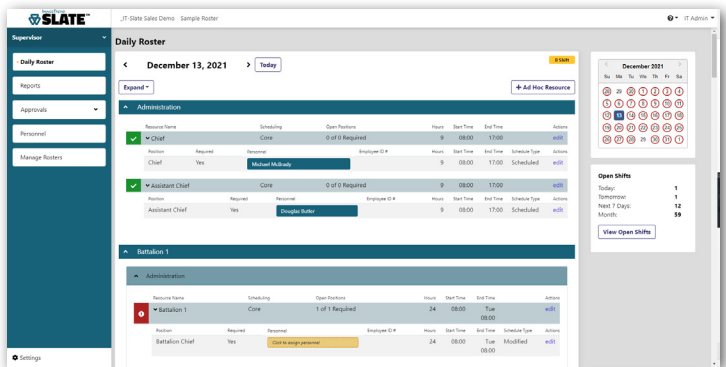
InstaPeople SLATE™

_IT-Slate Sales Demo Sample Roster

IT Admin

Supervisor

Daily Roster

Reports

Approvals

Personnel

Manage Rosters

Settings

Daily Roster

December 13, 2021

Today

B Shift

Expand

+ Ad Hoc Resource

Administration

| Resource Name | Scheduling | Open Positions | Hours | Start Time | End Time | Actions |
|---|---|---|---|---|---|---|
| Chief | Core | 0 of 0 Required | 9 | 08:00 | 17:00 | edit |

| Position | Required | Personnel | Employee ID # | Hours | Start Time | End Time | Schedule Type | Actions |
|---|---|---|---|---|---|---|---|---|
| Chief | Yes | Michael McBrady | | 9 | 08:00 | 17:00 | Scheduled | edit |

| Resource Name | Scheduling | Open Positions | Hours | Start Time | End Time | Actions |
|---|---|---|---|---|---|---|
| Assistant Chief | Core | 0 of 0 Required | 9 | 08:00 | 17:00 | edit |

| Position | Required | Personnel | Employee ID # | Hours | Start Time | End Time | Schedule Type | Actions |
|---|---|---|---|---|---|---|---|---|
| Assistant Chief | Yes | Douglas Butler | | 9 | 08:00 | 17:00 | Scheduled | edit |

Battalion 1

Administration

| Resource Name | Scheduling | Open Positions | Hours | Start Time | End Time | Actions |
|---|---|---|---|---|---|---|
| Battalion 1 | Core | 1 of 1 Required | 24 | 08:00 | Tue 08:00 | edit |

| Position | Required | Personnel | Employee ID # | Hours | Start Time | End Time | Schedule Type | Actions |
|---|---|---|---|---|---|---|---|---|
| Battalion Chief | Yes | Click to assign personnel | | 24 | 08:00 | Tue 08:00 | Modified | edit |

December 2021

| Su | Mo | Tu | We | Th | Fr | Sa |
|---|---|---|---|---|---|---|
| 28 | 29 | 30 | 1 | 2 | 3 | 4 |
| 5 | 6 | 7 | 8 | 9 | 10 | 11 |
| 12 | 13 | 14 | 15 | 16 | 17 | 18 |
| 19 | 20 | 21 | 22 | 23 | 24 | 25 |
| 26 | 27 | 28 | 29 | 30 | 31 | 1 |

Open Shifts

Today: 1
Tomorrow: 1
Next 7 Days: 12
Month: 59

View Open Shifts